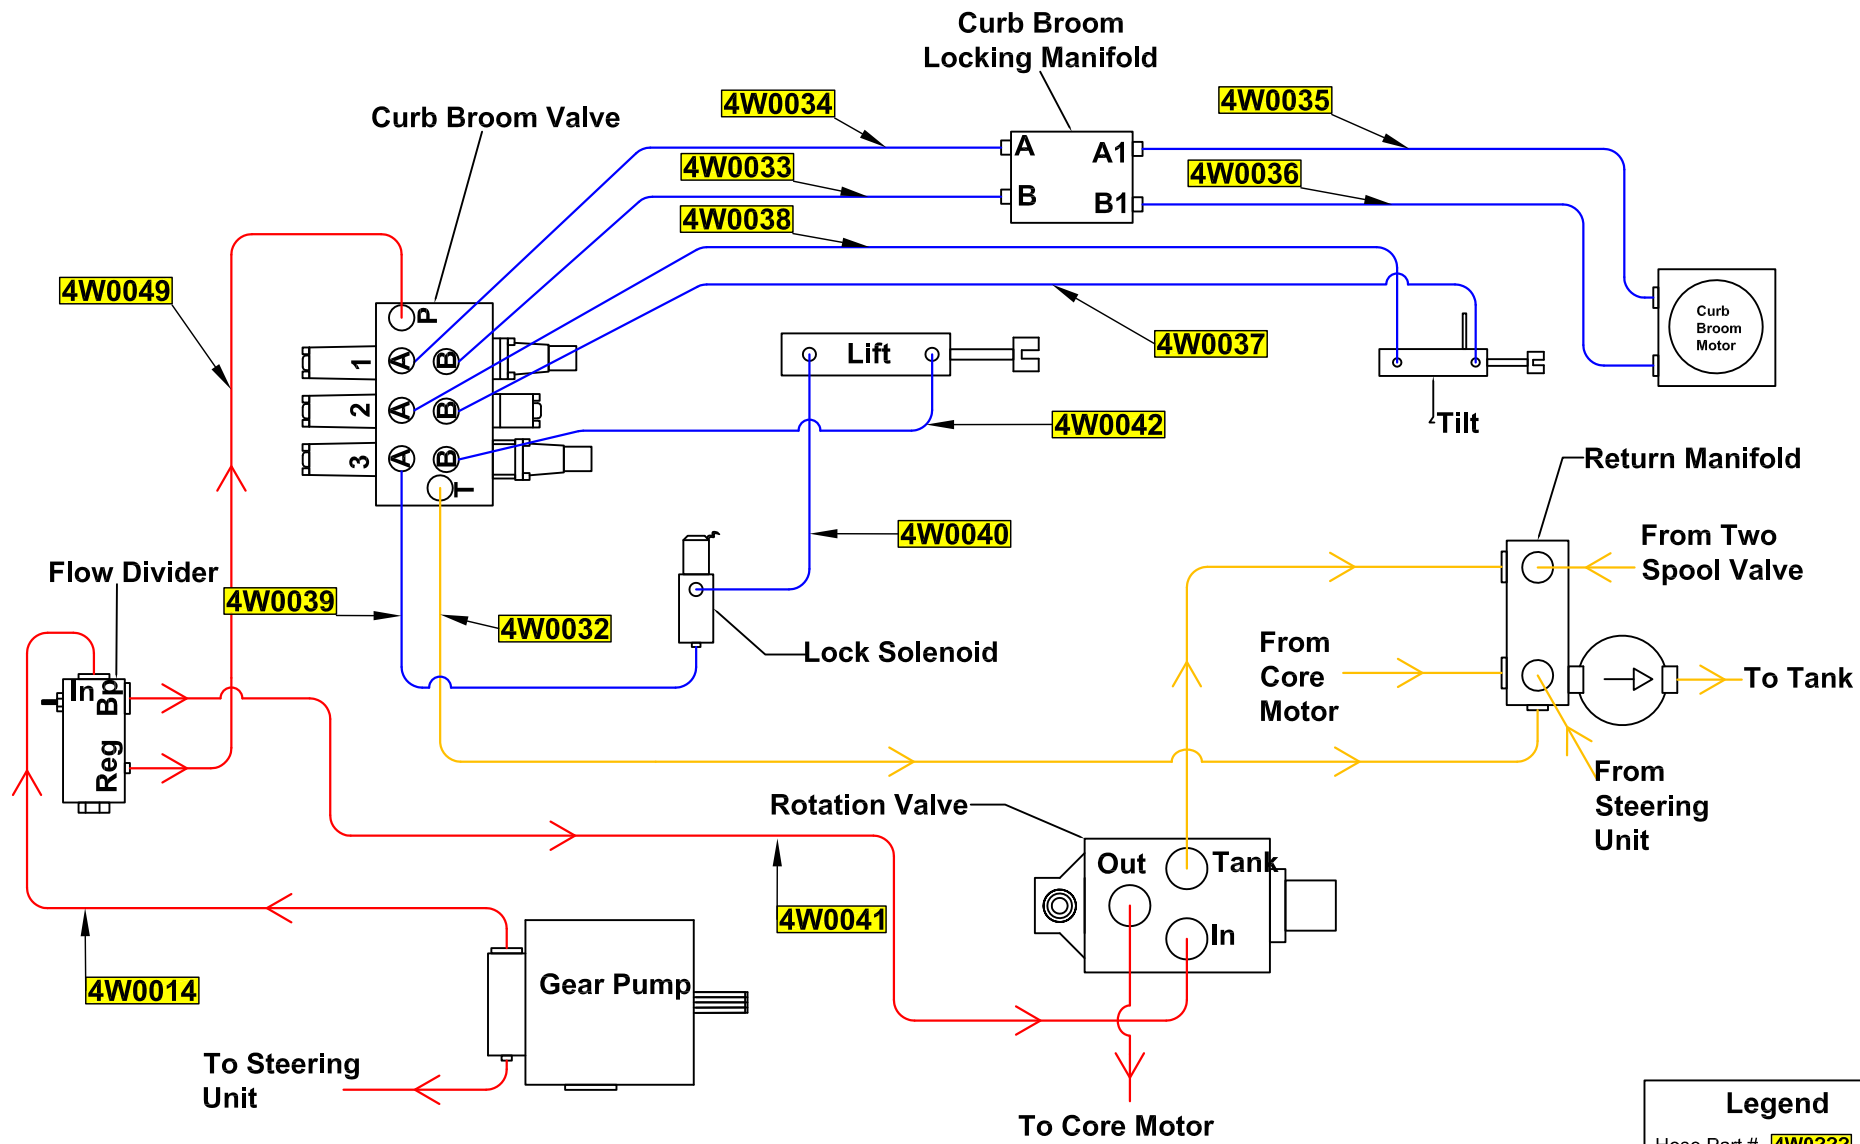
Curb Broom Locking Manifold

Curb Broom Valve

4W0034

4W0035

4W0033

4W0036

4W0038

A

A1

B

B1

4W0049

P

1

A

B

2

A

B

3

A

B

T

Lift

4W0037

Curb Broom Motor

Tilt

4W0042

Return Manifold

4W0040

From Two Spool Valve

Flow Divider

4W0039

4W0032

Lock Solenoid

From Core Motor

To Tank

In

Bp

Reg

From Steering Unit

Rotation Valve

Out

Tank

In

4W0041

4W0014

Gear Pump

To Steering Unit

To Core Motor

Legend

Hose Part # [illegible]